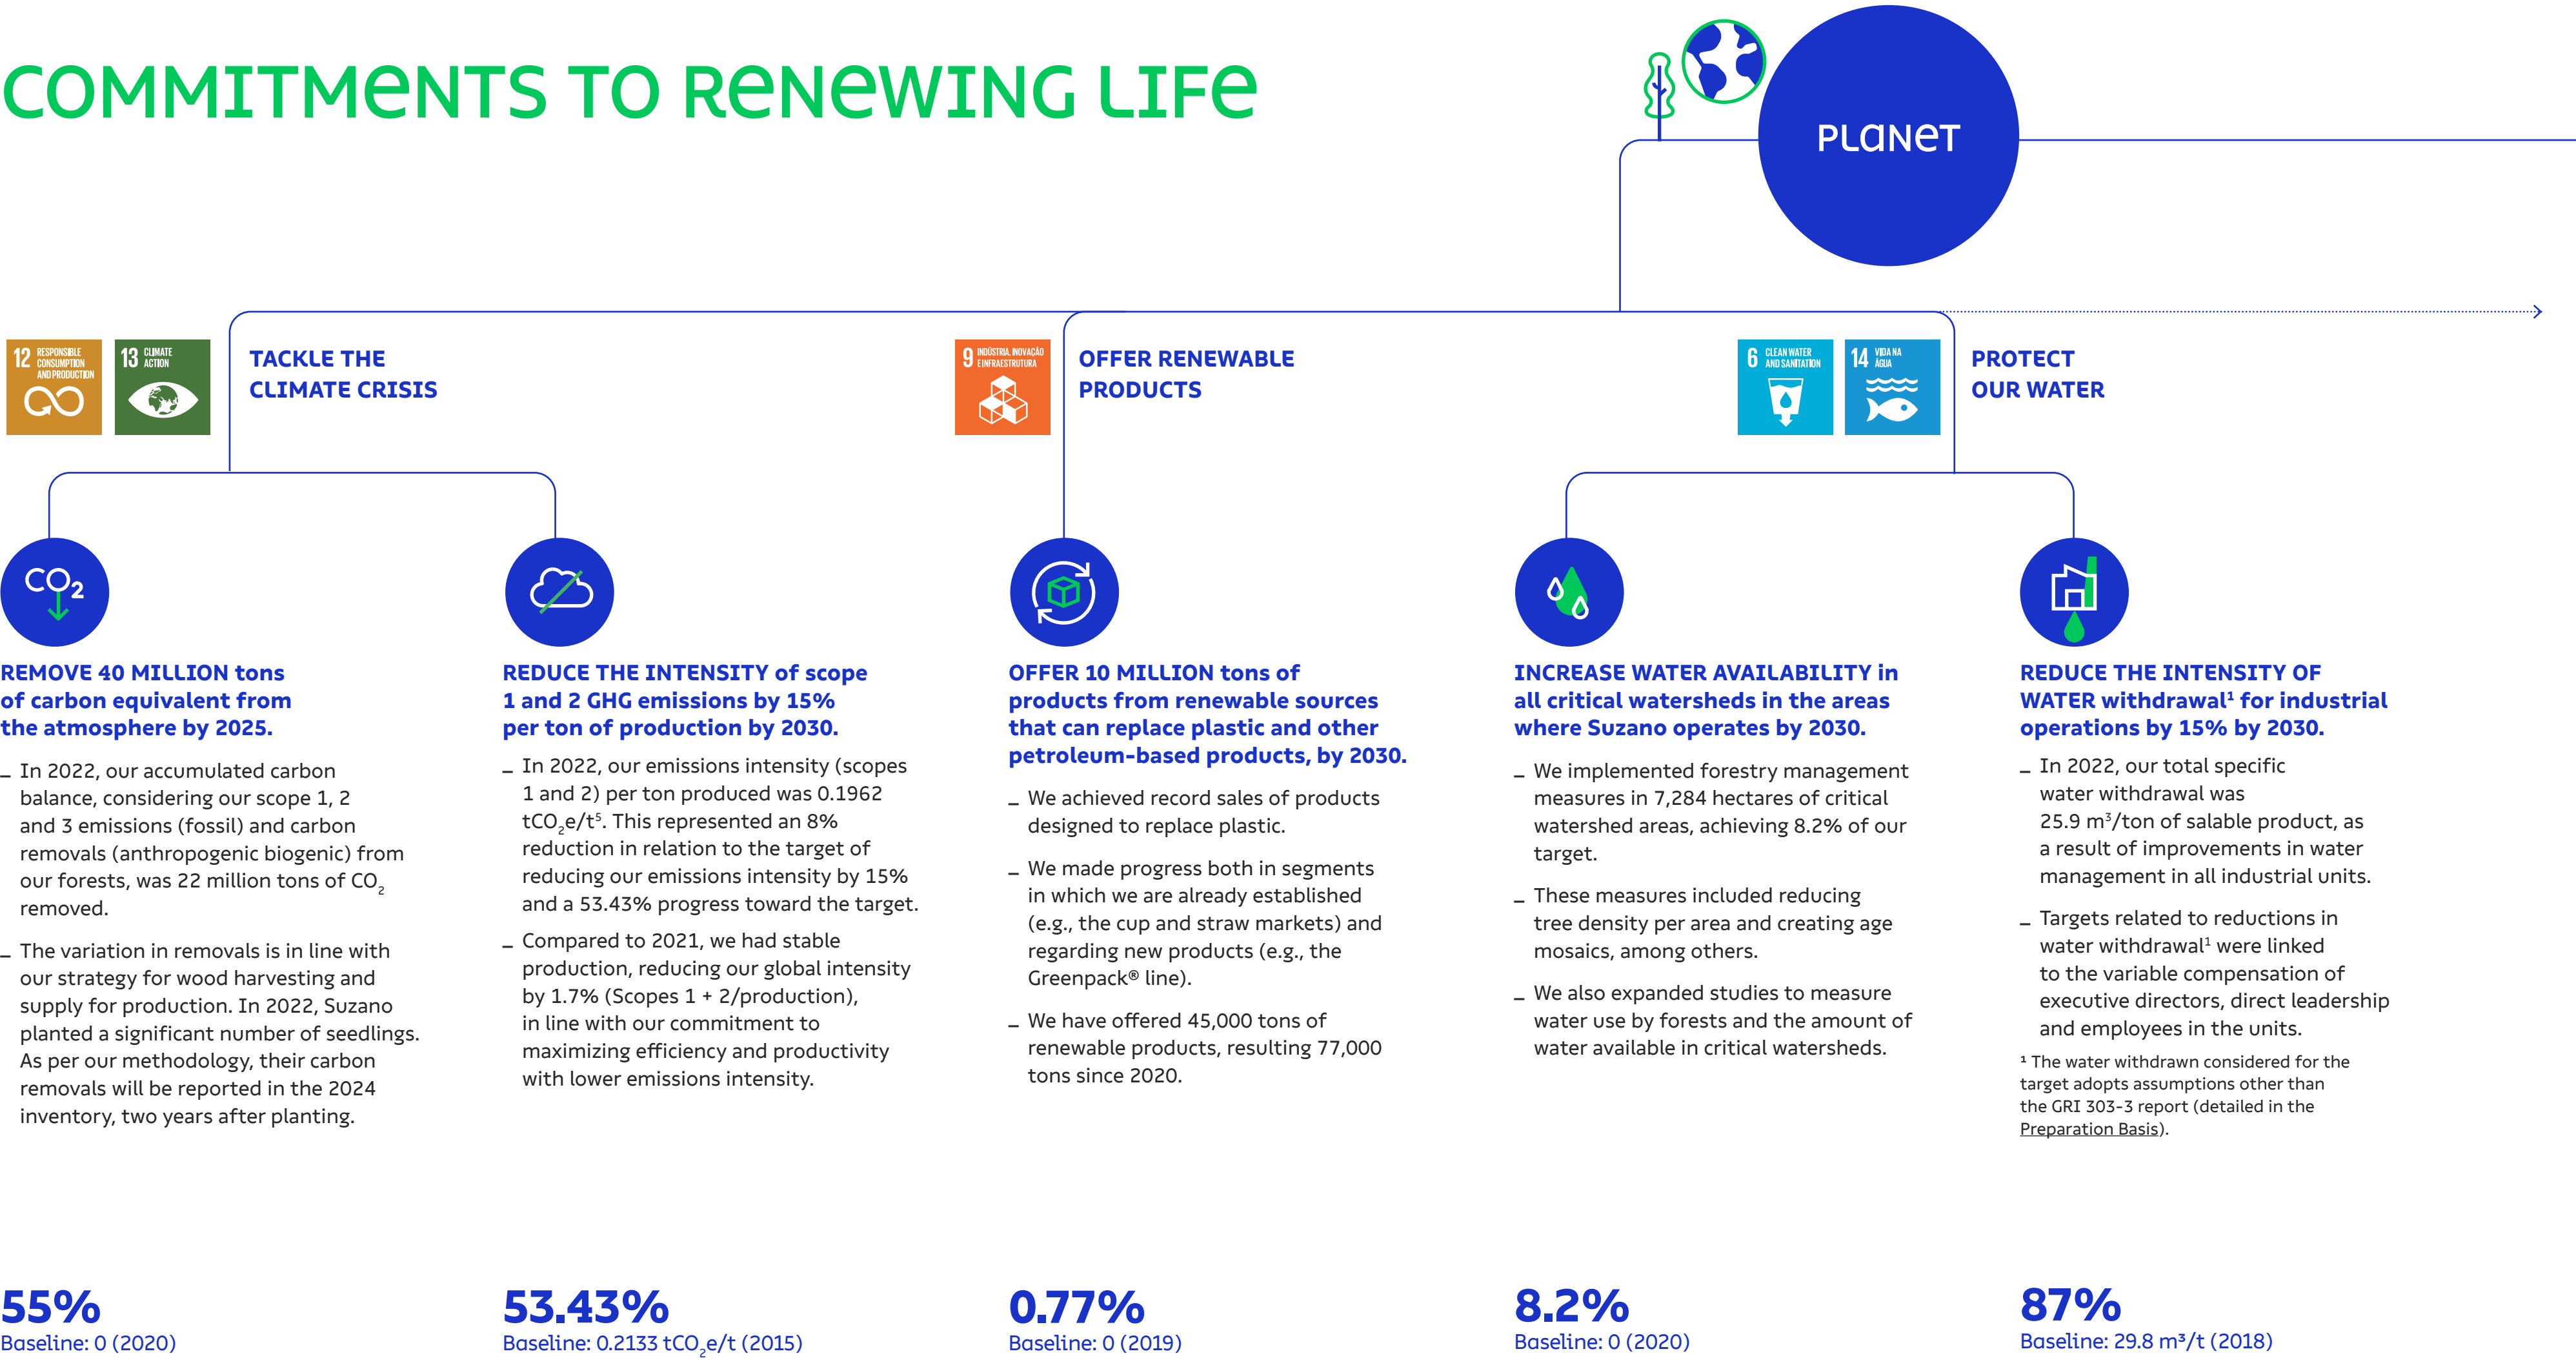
COMMITMENTS TO RENEWING LIFE

PLANET

12 RESPONSIBLE CONSUMPTION AND PRODUCTION

13 CLIMATE ACTION

TACKLE THE CLIMATE CRISIS

9 INDÚSTRIA, INOVAÇÃO E INFRAESTRUTURA

OFFER RENEWABLE PRODUCTS

6 CLEAN WATER AND SANITATION

14 VIDA NA ÁGUA

PROTECT OUR WATER

$CO_2$

REMOVE 40 MILLION tons of carbon equivalent from the atmosphere by 2025.

– In 2022, our accumulated carbon balance, considering our scope 1, 2 and 3 emissions (fossil) and carbon removals (anthropogenic biogenic) from our forests, was 22 million tons of $CO_2$ removed.

– The variation in removals is in line with our strategy for wood harvesting and supply for production. In 2022, Suzano planted a significant number of seedlings. As per our methodology, their carbon removals will be reported in the 2024 inventory, two years after planting.

55%
Baseline: 0 (2020)

REDUCE THE INTENSITY of scope 1 and 2 GHG emissions by 15% per ton of production by 2030.

– In 2022, our emissions intensity (scopes 1 and 2) per ton produced was 0.1962 $tCO_2e/t^5$. This represented an 8% reduction in relation to the target of reducing our emissions intensity by 15% and a 53.43% progress toward the target.

– Compared to 2021, we had stable production, reducing our global intensity by 1.7% (Scopes 1 + 2/production), in line with our commitment to maximizing efficiency and productivity with lower emissions intensity.

53.43%
Baseline: 0.2133 $tCO_2e/t$ (2015)

OFFER 10 MILLION tons of products from renewable sources that can replace plastic and other petroleum-based products, by 2030.

– We achieved record sales of products designed to replace plastic.

– We made progress both in segments in which we are already established (e.g., the cup and straw markets) and regarding new products (e.g., the Greenpack® line).

– We have offered 45,000 tons of renewable products, resulting 77,000 tons since 2020.

0.77%
Baseline: 0 (2019)

INCREASE WATER AVAILABILITY in all critical watersheds in the areas where Suzano operates by 2030.

– We implemented forestry management measures in 7,284 hectares of critical watershed areas, achieving 8.2% of our target.

– These measures included reducing tree density per area and creating age mosaics, among others.

– We also expanded studies to measure water use by forests and the amount of water available in critical watersheds.

8.2%
Baseline: 0 (2020)

REDUCE THE INTENSITY OF WATER withdrawal¹ for industrial operations by 15% by 2030.

– In 2022, our total specific water withdrawal was 25.9 m³/ton of salable product, as a result of improvements in water management in all industrial units.

– Targets related to reductions in water withdrawal¹ were linked to the variable compensation of executive directors, direct leadership and employees in the units.

¹ The water withdrawn considered for the target adopts assumptions other than the GRI 303-3 report (detailed in the Preparation Basis).

87%
Baseline: 29.8 m³/t (2018)